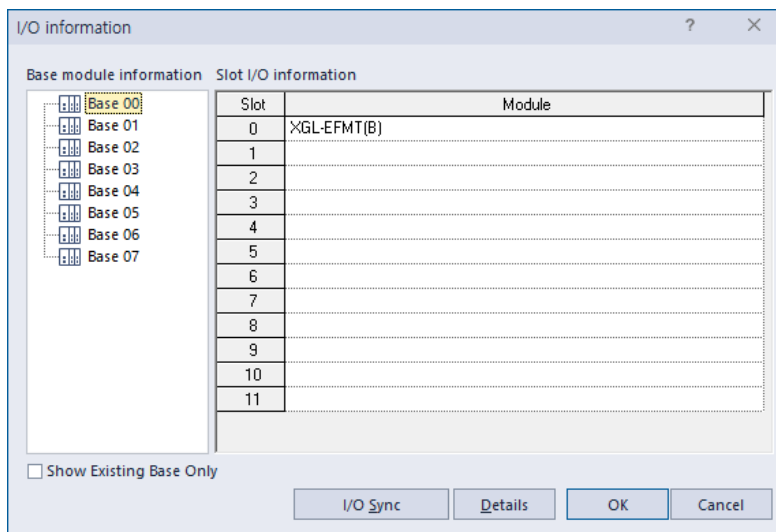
I/O information

?

×

Base module information

Base 00
Base 01
Base 02
Base 03
Base 04
Base 05
Base 06
Base 07

Slot I/O information

| Slot | Module |
|---|---|
| 0 | XGL-EFMT(B) |
| 1 | |
| 2 | |
| 3 | |
| 4 | |
| 5 | |
| 6 | |
| 7 | |
| 8 | |
| 9 | |
| 10 | |
| 11 | |

Show Existing Base Only

I/O Sync

Details

OK

Cancel